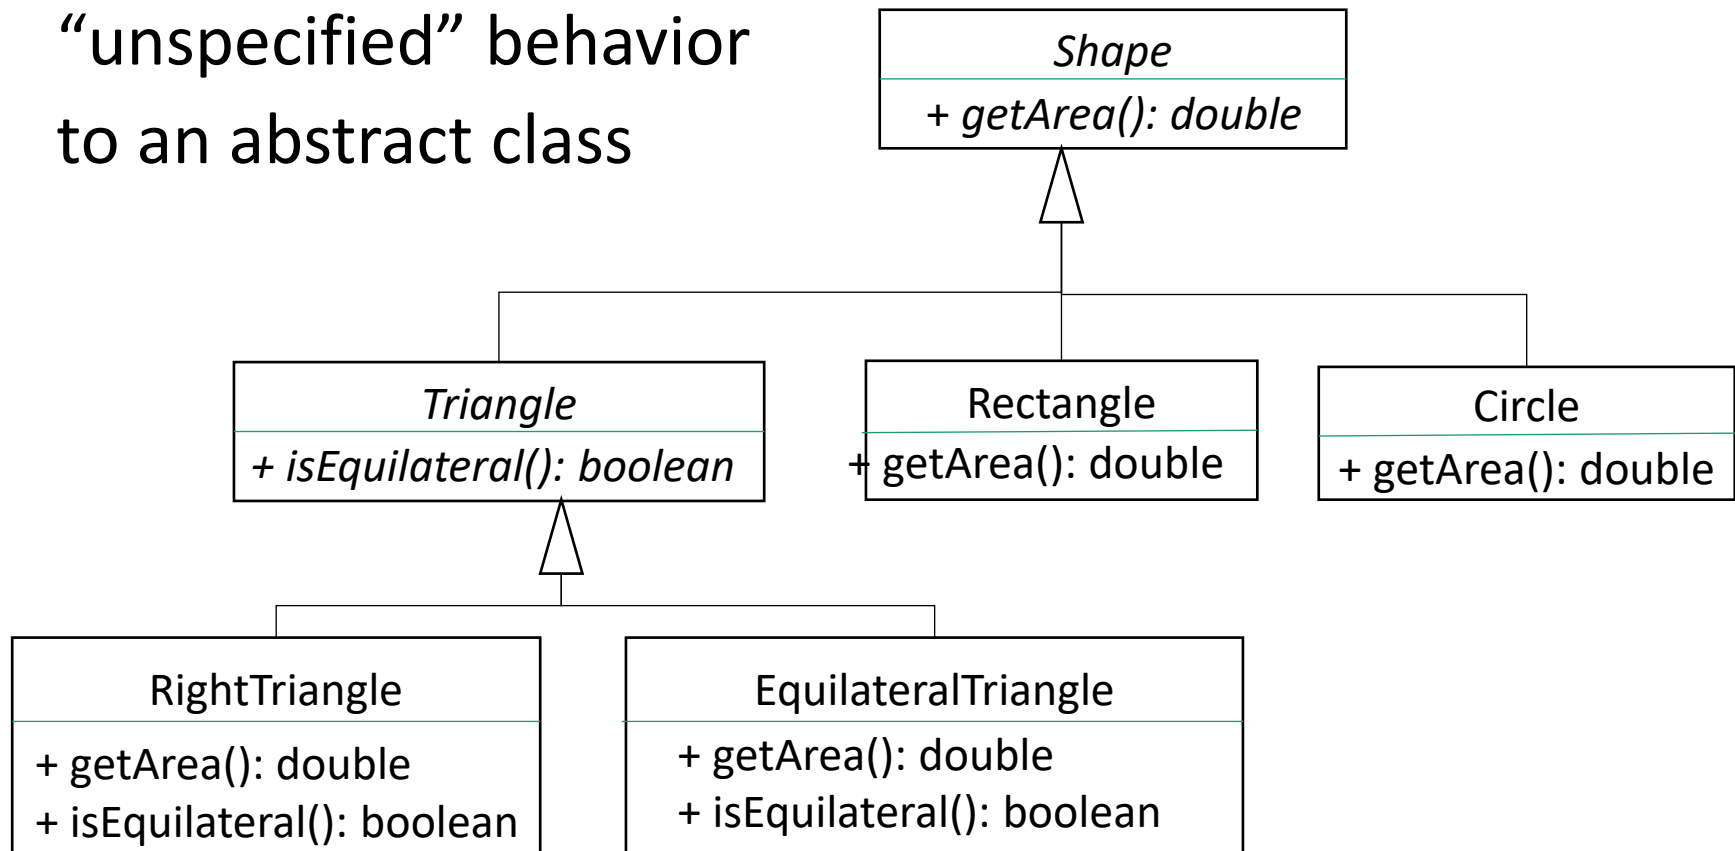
“unspecified” behavior to an abstract class

*Shape*
*+ getArea(): double*

*Triangle*
*+ isEquilateral(): boolean*

Rectangle
+ getArea(): double

Circle
+ getArea(): double

RightTriangle
+ getArea(): double
+ isEquilateral(): boolean

EquilateralTriangle
+ getArea(): double
+ isEquilateral(): boolean